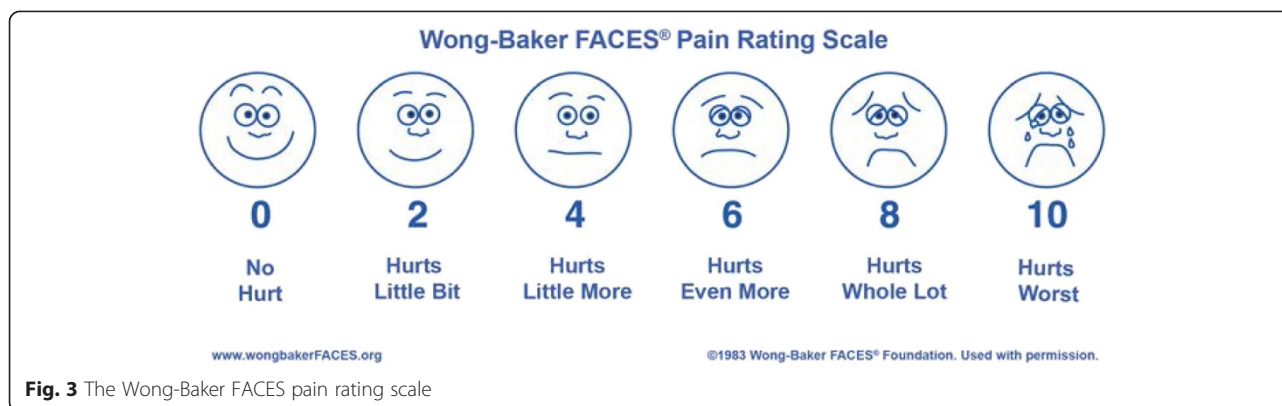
Wong-Baker FACES® Pain Rating Scale

0
No Hurt

2
Hurts Little Bit

4
Hurts Little More

6
Hurts Even More

8
Hurts Whole Lot

10
Hurts Worst

www.wongbakerFACES.org

©1983 Wong-Baker FACES® Foundation. Used with permission.

**Fig. 3** The Wong-Baker FACES pain rating scale